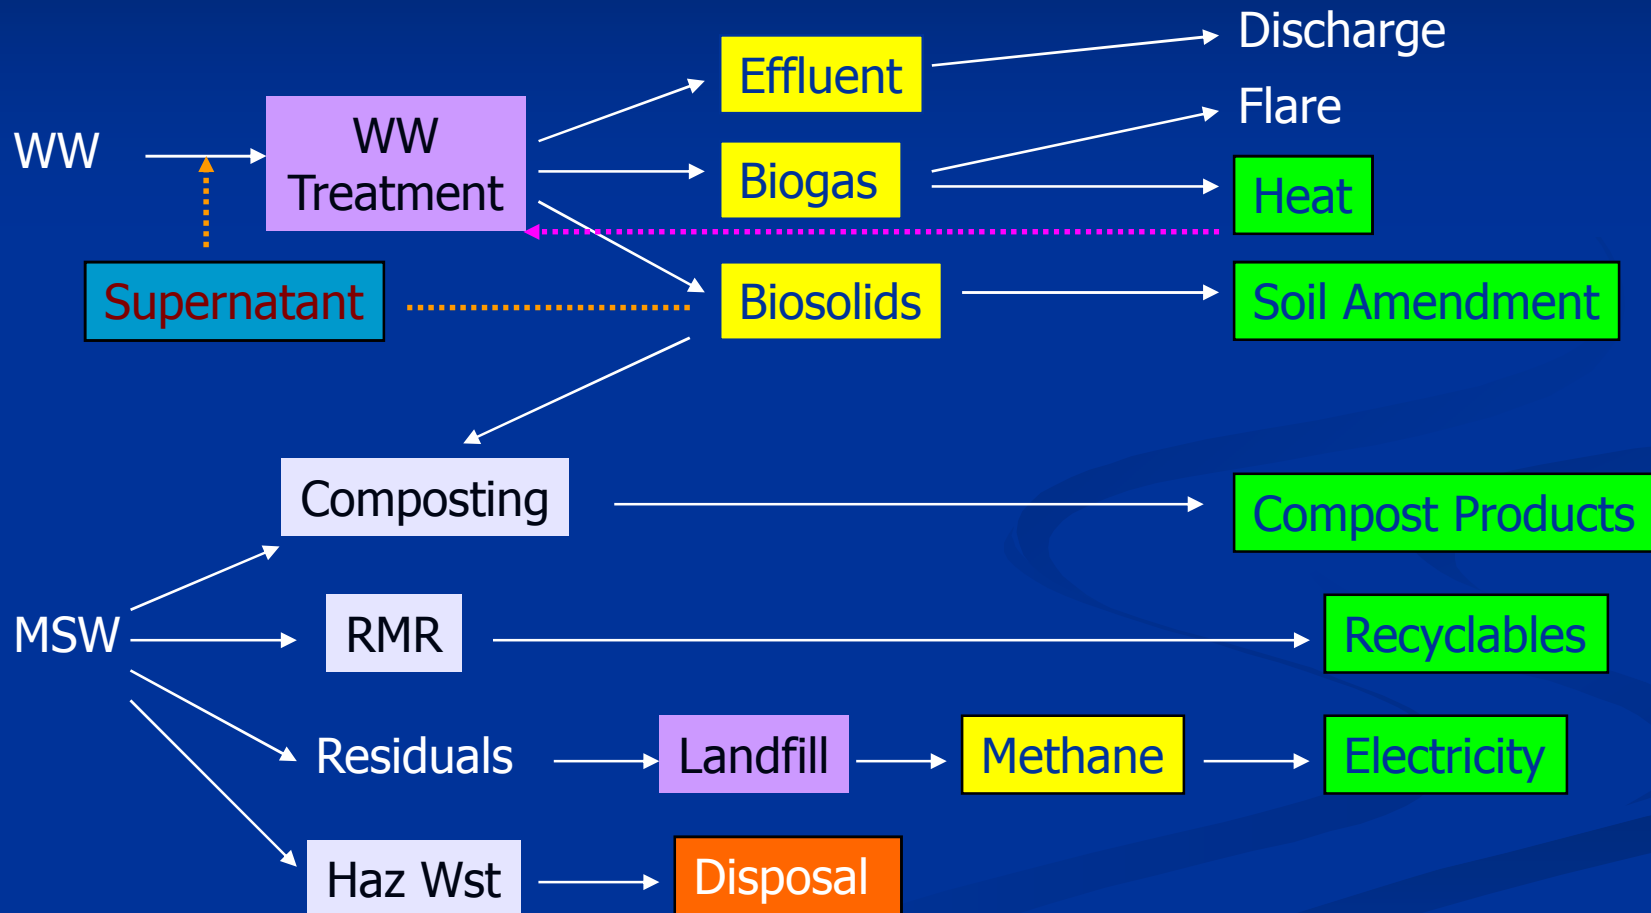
WW

WW Treatment

Effluent

Discharge

Flare

Biogas

Heat

Supernatant

Biosolids

Soil Amendment

Composting

Compost Products

MSW

RMR

Recyclables

Residuals

Landfill

Methane

Electricity

Haz Wst

Disposal